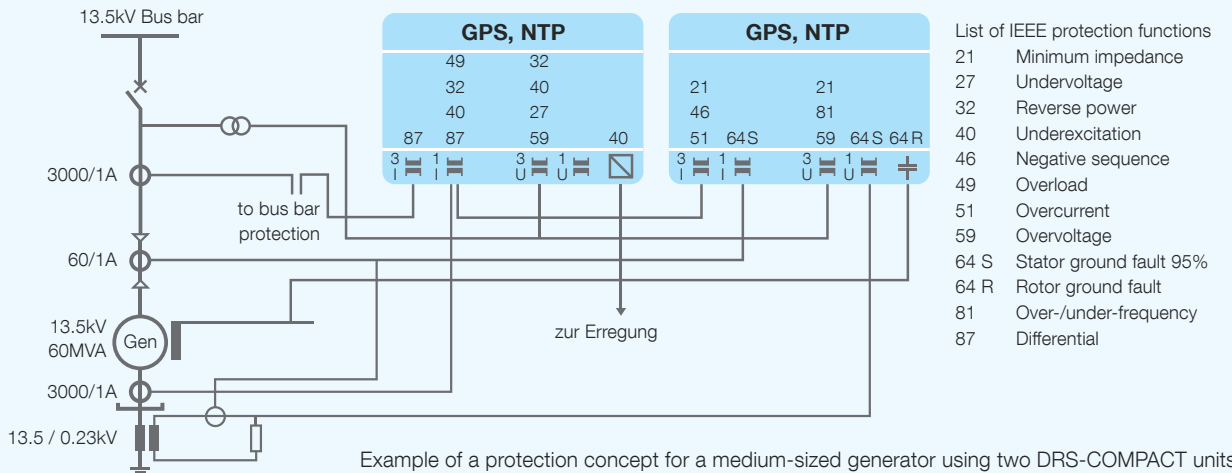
13.5kV Bus bar

3000/1A

to bus bar protection

60/1A

13.5kV
60MVA

Gen

3000/1A

13.5 / 0.23kV

GPS, NTP

| | 49 | 32 | |
|---|---|---|---|
| | 32 | 40 | |
| | 40 | 27 | |
| 87 | 87 | 59 | 40 |

3 I 1 I 3 U 1 U

GPS, NTP

| | | |
|---|---|---|
| 21 | | 21 |
| 46 | | 81 |
| 51 | 64 S | 59 | 64 S | 64 R |

3 I 1 I 3 U 1 U

zur Erregung

List of IEEE protection functions

| | |
|---|---|
| 21 | Minimum impedance |
| 27 | Undervoltage |
| 32 | Reverse power |
| 40 | Underexcitation |
| 46 | Negative sequence |
| 49 | Overload |
| 51 | Overcurrent |
| 59 | Overvoltage |
| 64 S | Stator ground fault 95% |
| 64 R | Rotor ground fault |
| 81 | Over-/under-frequency |
| 87 | Differential |

Example of a protection concept for a medium-sized generator using two DRS-COMPACT units